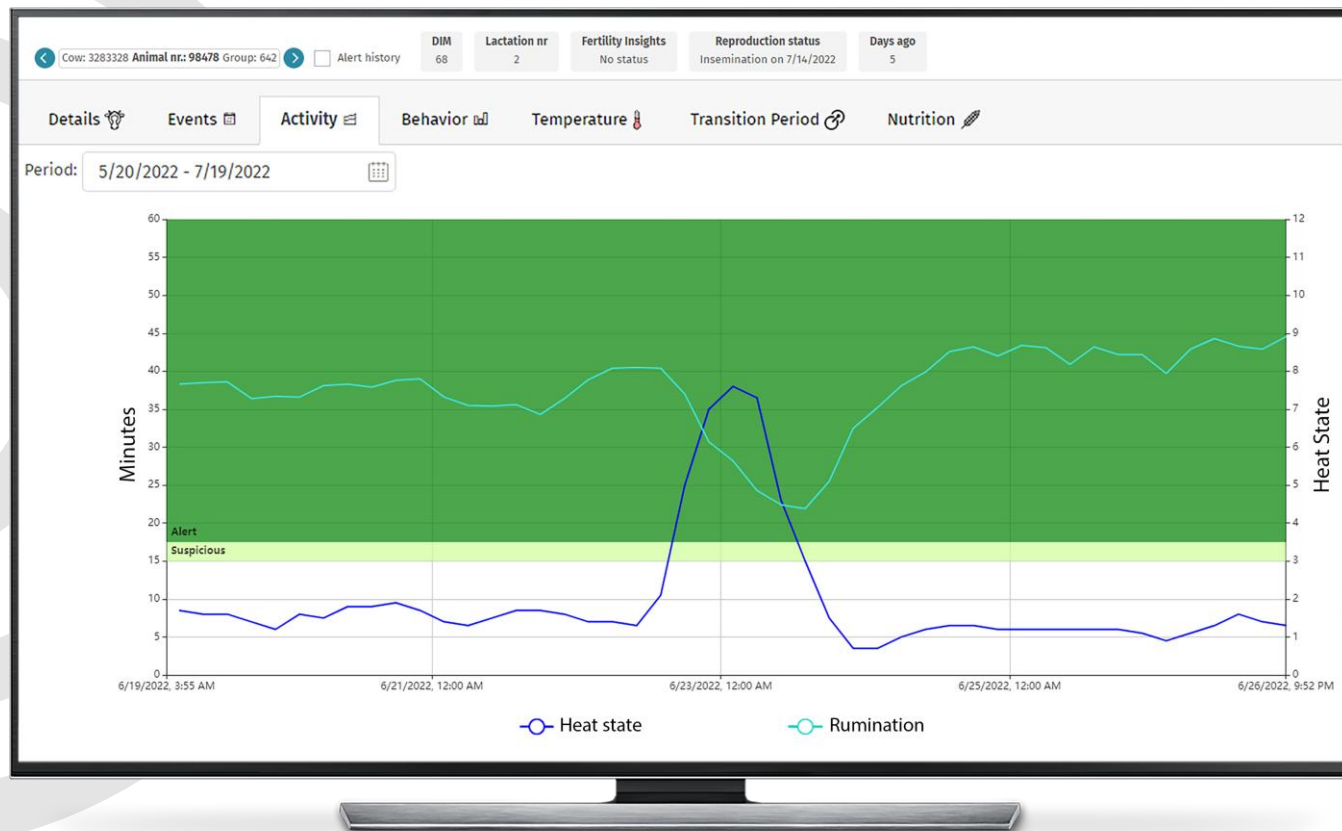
Cow: 3283328 Animal nr.: 98478 Group: 642

Alert history

| DIM | Lactation nr | Fertility Insights | Reproduction status | Days ago |
|---|---|---|---|---|
| 68 | 2 | No status | Insemination on 7/14/2022 | 5 |

Details Events Activity Behavior Temperature Transition Period Nutrition

Period: 5/20/2022 - 7/19/2022

60 55 50 45 40 35 30 25 20 15 10 5 0

Minutes

12 11 10 9 8 7 6 5 4 3 2 1 0

Heat State

Alert

Suspicious

6/19/2022, 3:55 AM 6/21/2022, 12:00 AM 6/23/2022, 12:00 AM 6/25/2022, 12:00 AM 6/26/2022, 9:52 PM

Heat state Rumination